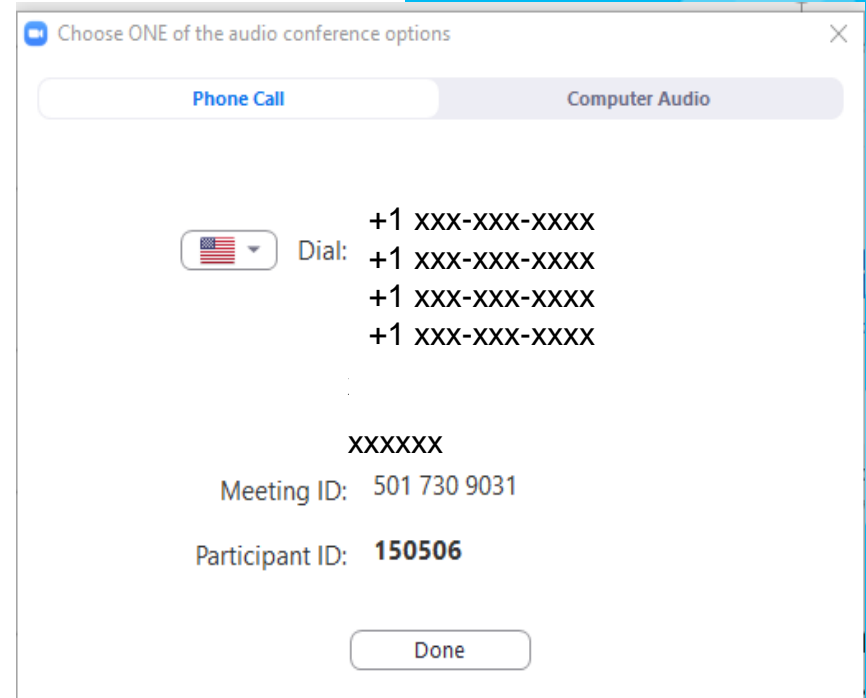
Choose ONE of the audio conference options

Phone Call

Computer Audio

Dial: +1 xxx-xxx-xxxx
+1 xxx-xxx-xxxx
+1 xxx-xxx-xxxx
+1 xxx-xxx-xxxx

xxxxxx

Meeting ID: 501 730 9031

Participant ID: 150506

Done